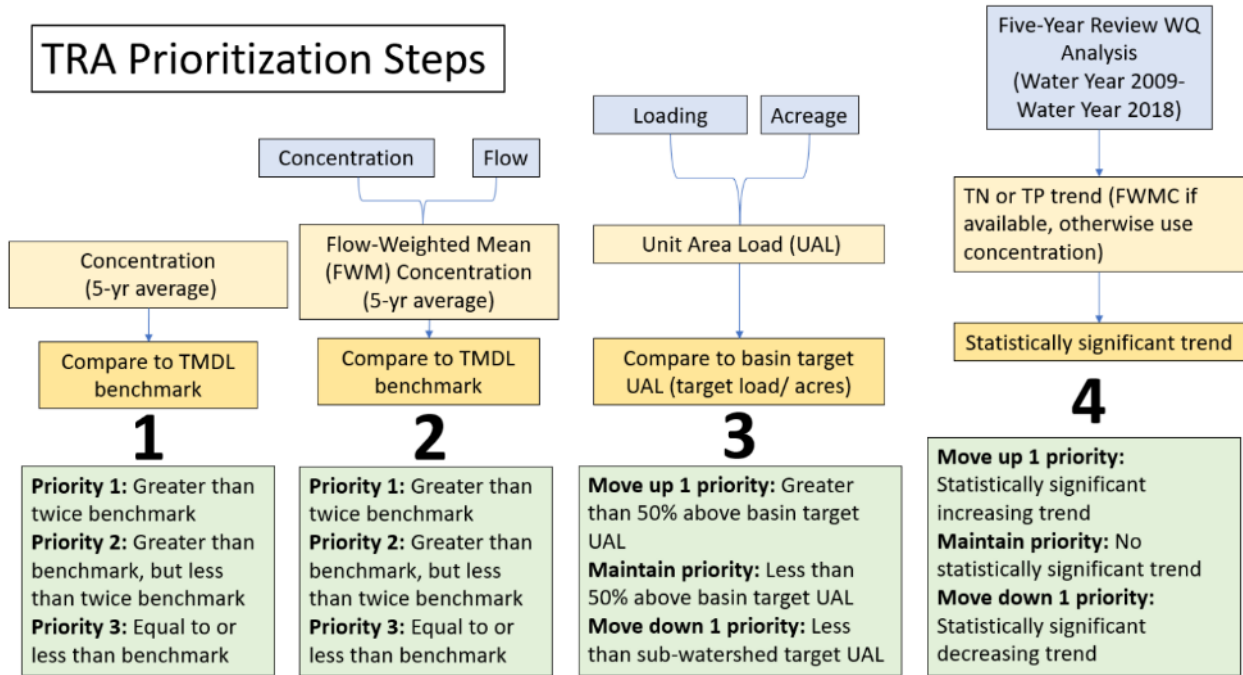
TRA Prioritization Steps

Concentration
(5-yr average)

Compare to TMDL benchmark

1

**Priority 1:** Greater than twice benchmark
**Priority 2:** Greater than benchmark, but less than twice benchmark
**Priority 3:** Equal to or less than benchmark

Concentration

Flow

Flow-Weighted Mean (FWM) Concentration
(5-yr average)

Compare to TMDL benchmark

2

**Priority 1:** Greater than twice benchmark
**Priority 2:** Greater than benchmark, but less than twice benchmark
**Priority 3:** Equal to or less than benchmark

Loading

Acreage

Unit Area Load (UAL)

Compare to basin target UAL (target load/ acres)

3

**Move up 1 priority:** Greater than 50% above basin target UAL
**Maintain priority:** Less than 50% above basin target UAL
**Move down 1 priority:** Less than sub-watershed target UAL

Five-Year Review WQ Analysis
(Water Year 2009-Water Year 2018)

TN or TP trend (FWMC if available, otherwise use concentration)

Statistically significant trend

4

**Move up 1 priority:** Statistically significant increasing trend
**Maintain priority:** No statistically significant trend
**Move down 1 priority:** Statistically significant decreasing trend